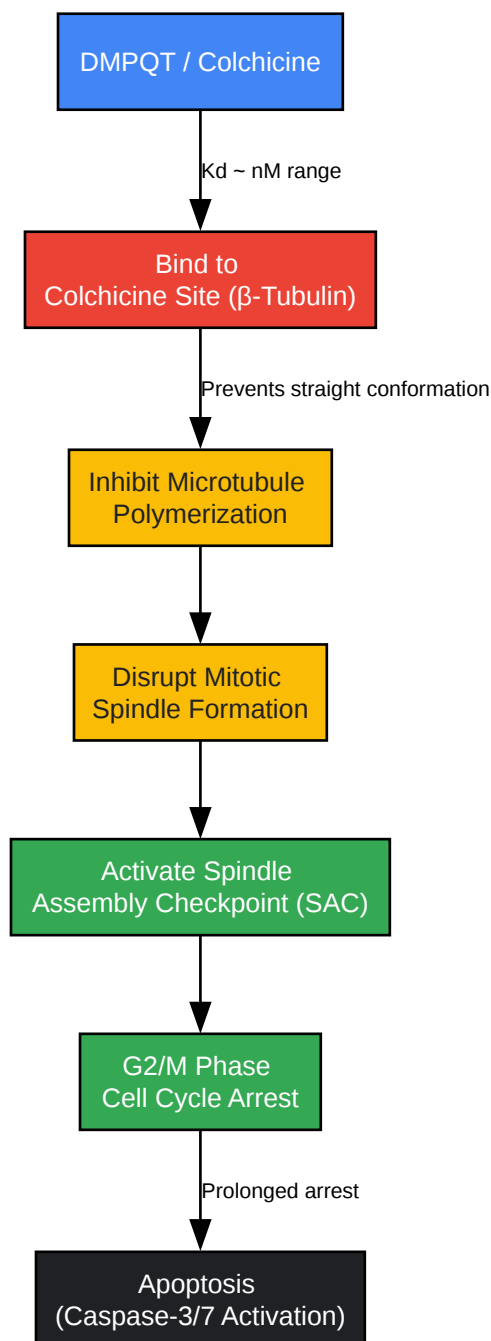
DMPQT / Colchicine

Kd ~ nM range

Bind to
Colchicine Site (β-Tubulin)

Prevents straight conformation

Inhibit Microtubule
Polymerization

Disrupt Mitotic
Spindle Formation

Activate Spindle
Assembly Checkpoint (SAC)

G2/M Phase
Cell Cycle Arrest

Prolonged arrest

Apoptosis
(Caspase-3/7 Activation)